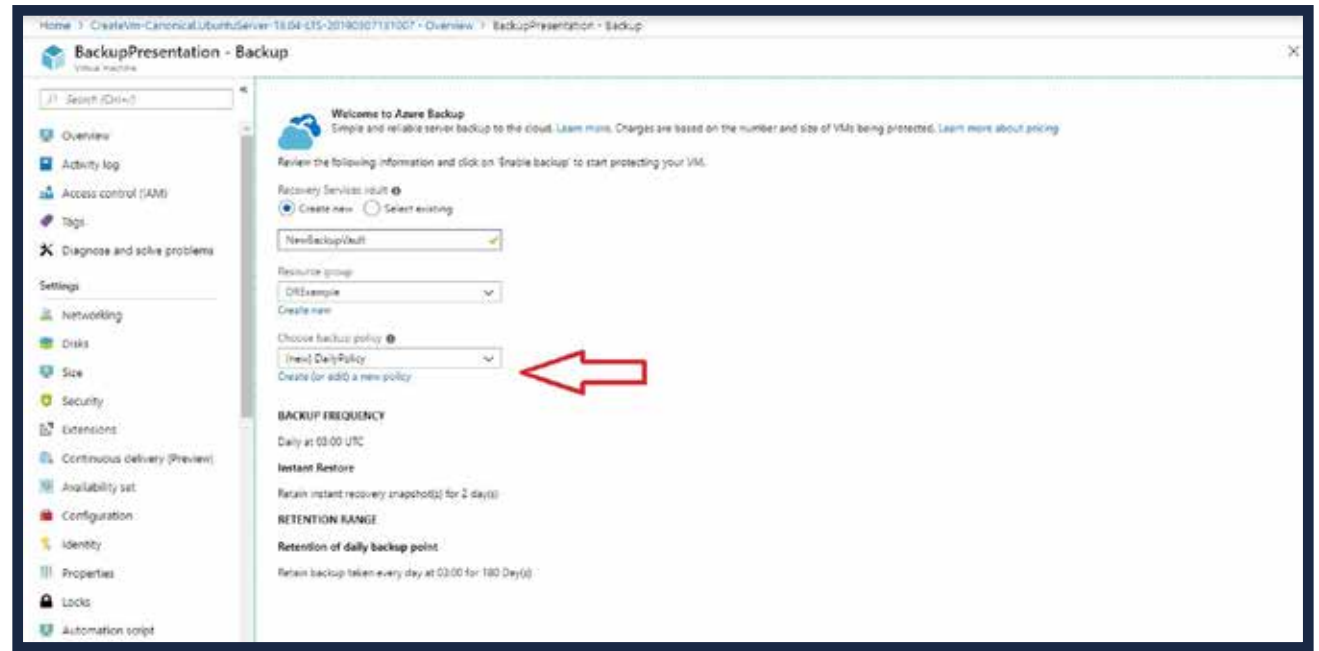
Home > CreateVm-Canonical.UbuntuServer-18.04-LTS-20190307131007 - Overview > BackupPresentation - Backup

BackupPresentation - Backup
Virtual machine

Search (Ctrl+/)

Overview
Activity log
Access control (IAM)
Tags
Diagnose and solve problems

Settings
Networking
Disks
Size
Security
Extensions
Continuous delivery (Preview)
Availability set
Configuration
Identity
Properties
Locks
Automation script

Welcome to Azure Backup
Simple and reliable server backup to the cloud. Learn more. Charges are based on the number and size of VMs being protected. Learn more about pricing

Review the following information and click on 'Enable backup' to start protecting your VM.

Recovery Services vault
Create new   Select existing

NewBackupVault

Resource group
DRExample
Create new

Choose backup policy
(new) DailyPolicy
Create (or edit) a new policy

BACKUP FREQUENCY
Daily at 03:00 UTC

Instant Restore
Retain instant recovery snapshot(s) for 2 day(s)

RETENTION RANGE
Retention of daily backup point
Retain backup taken every day at 03:00 for 180 Day(s)